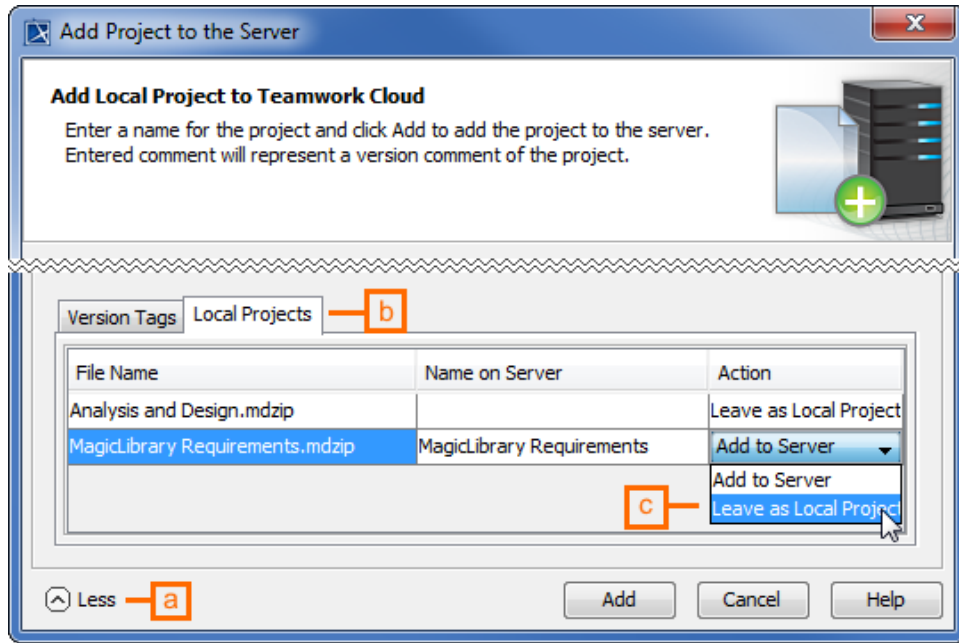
Add Project to the Server

Add Local Project to Teamwork Cloud

Enter a name for the project and click Add to add the project to the server. Entered comment will represent a version comment of the project.

Version Tags | Local Projects

b

| File Name | Name on Server | Action |
|---|---|---|
| Analysis and Design.mdzip | | Leave as Local Project |
| MagicLibrary Requirements.mdzip | MagicLibrary Requirements | Add to Server |

Add to Server
Leave as Local Projec

c

Less

a

Add
Cancel
Help